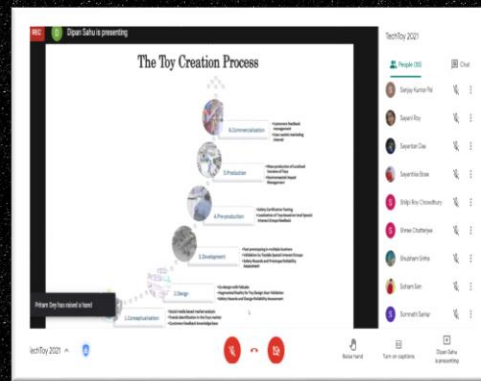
REC D Dipan Sahu is presenting

The Toy Creation Process

6.Commercialization
• Customers feedback management
• User centric marketing channel

5.Production
• Mass production of finalised version of Toys
• Environmental impact management

4.Pre production
• Safety certification testing
• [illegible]

3.Development
• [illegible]
• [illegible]
• Safety hazards and prototype reliability assessment

2.Design
• Ecodesign with Fabcube
• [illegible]
• Safety hazards and design reliability assessment

1.Conceptualisation
• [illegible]
• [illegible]
• Customers feedback knowledge base

Pritam Dey has raised a hand

TechToy 2021

People (30) Chat

Sanjay Kumar Pal
Swami Roy
Sayantan Das
Sayanthia Bose
Shilpi Roy Chowdhury
Shreya Chatterjee
Shubham Sinha
Soham Sen
Somnath Sarkar

TechToy 2021 ^

Raise hand
Turn on captions
Dipan Sahu is presenting